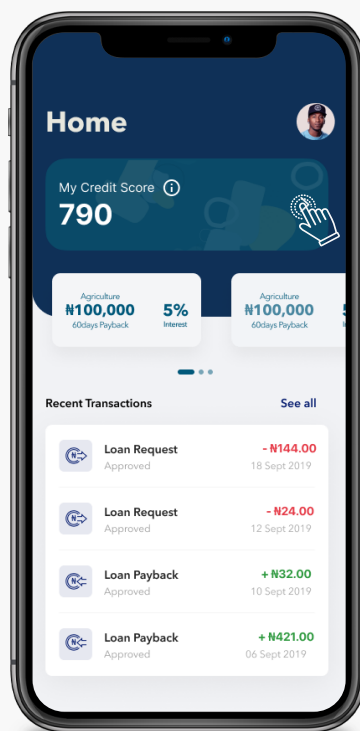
Home

My Credit Score
790

Agriculture
₦100,000
60days Payback
5%
Interest

Agriculture
₦100,000
60days Payback
5%
I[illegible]

Recent Transactions
See all

Loan Request
Approved
- ₦144.00
18 Sept 2019

Loan Request
Approved
- ₦24.00
12 Sept 2019

Loan Payback
Approved
+ ₦32.00
10 Sept 2019

Loan Payback
Approved
+ ₦421.00
06 Sept 2019